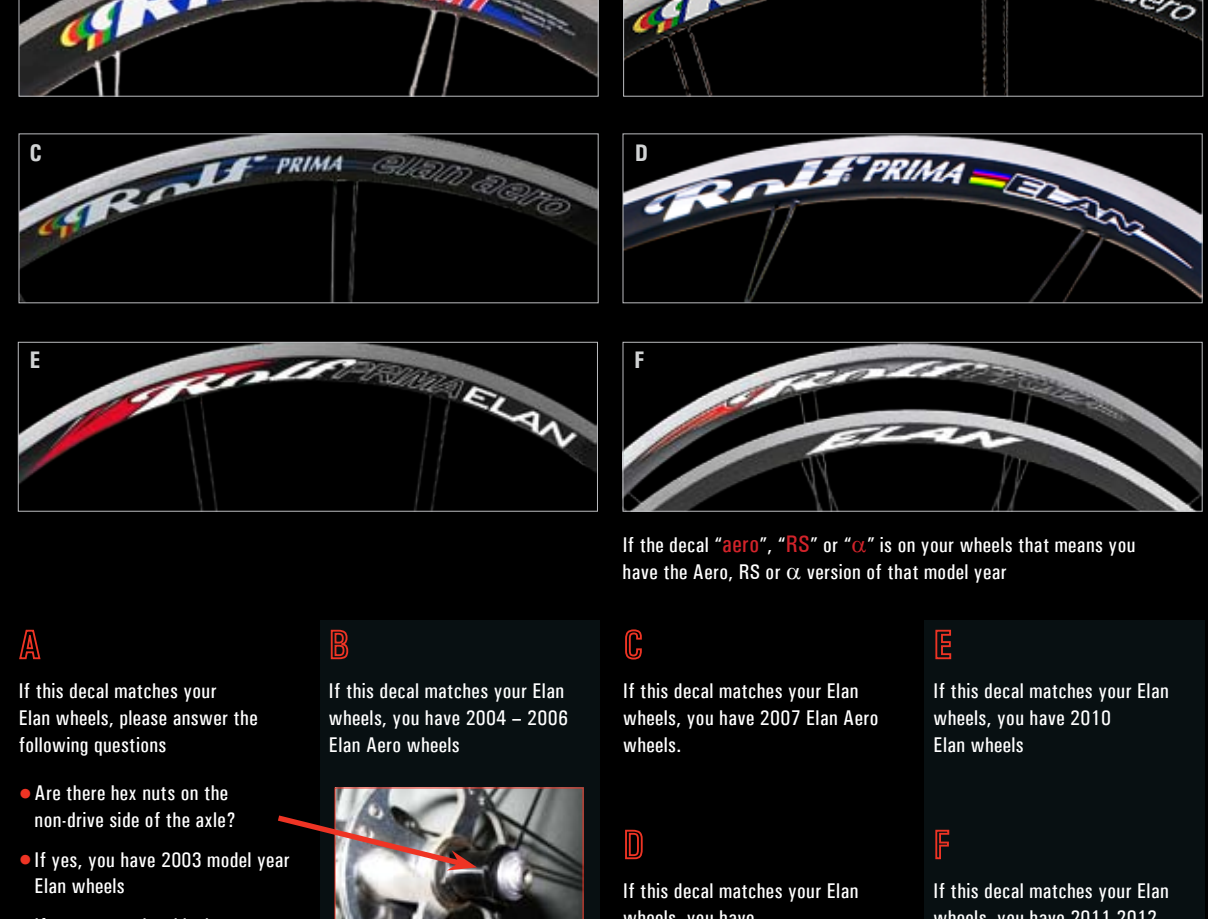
C

Rolf PRIMA elan aero

D

Rolf PRIMA ELAN

E

Rolf PRIMA ELAN

F

Rolf PRIMA

ELAN

If the decal "aero", "RS" or "$\alpha$" is on your wheels that means you have the Aero, RS or $\alpha$ version of that model year

A

If this decal matches your Elan wheels, please answer the following questions

• Are there hex nuts on the non-drive side of the axle?

• If yes, you have 2003 model year Elan wheels

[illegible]

B

If this decal matches your Elan wheels, you have 2004 – 2006 Elan Aero wheels

C

If this decal matches your Elan wheels, you have 2007 Elan Aero wheels.

D

If this decal matches your Elan wheels, you have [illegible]

E

If this decal matches your Elan wheels, you have 2010 Elan wheels

F

If this decal matches your Elan wheels, you have 2011-2012 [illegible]